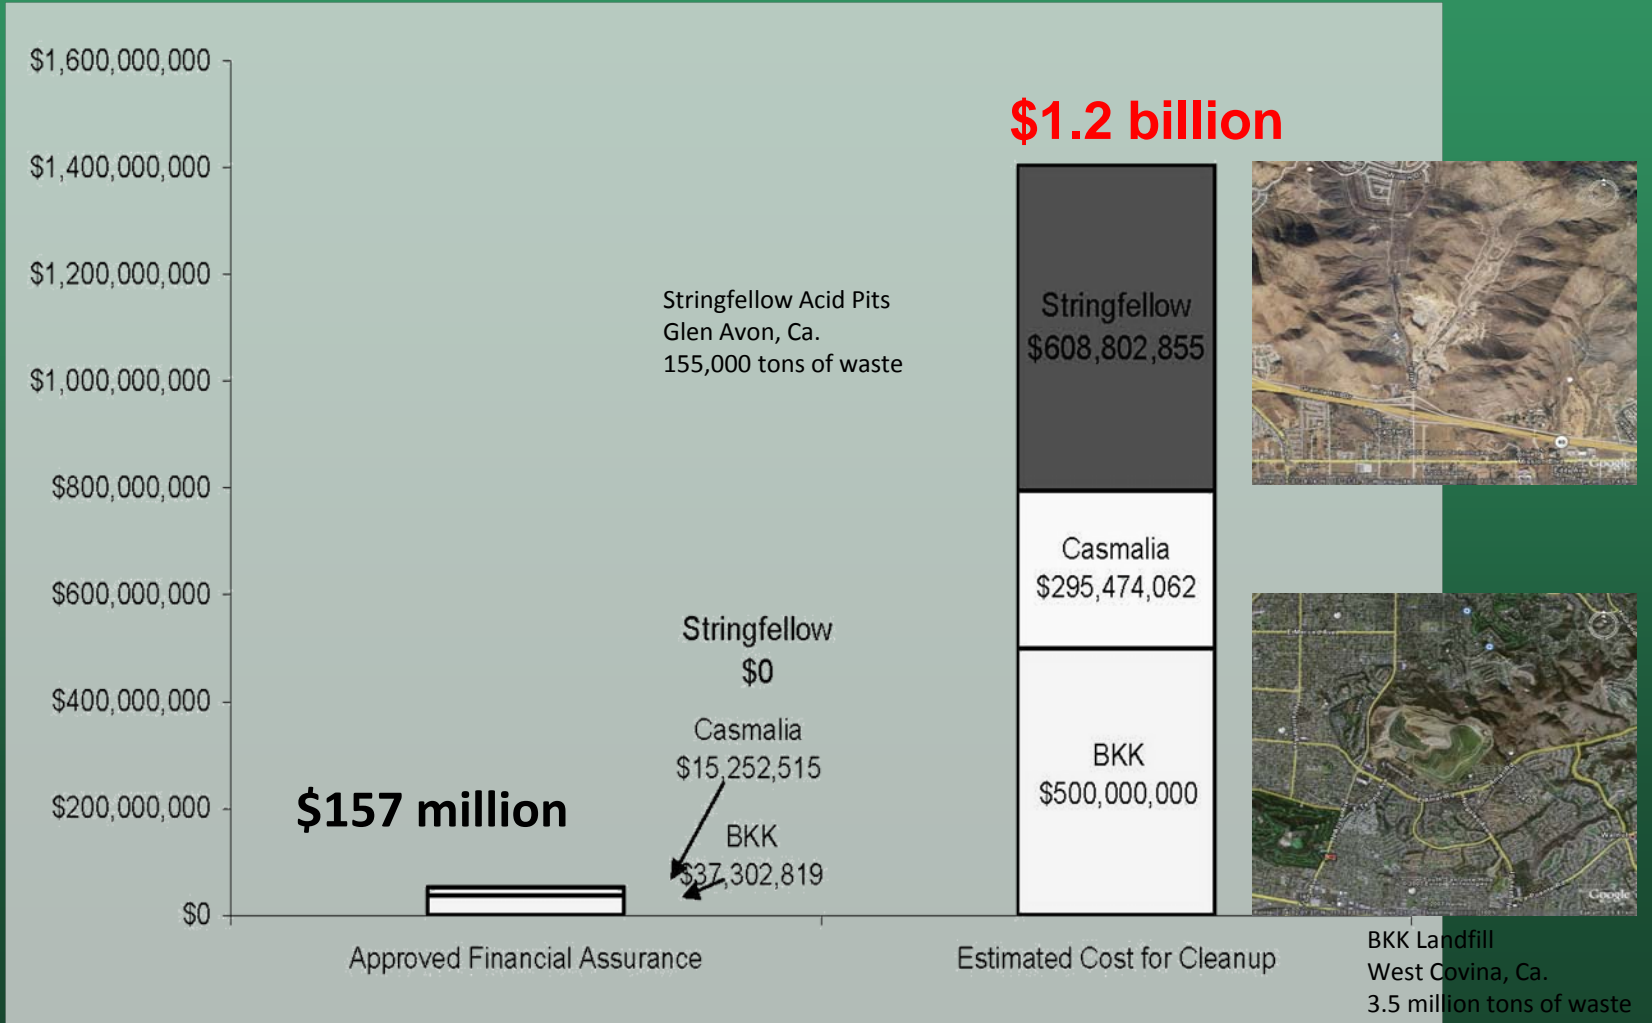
$1,600,000,000
$1,400,000,000
$1,200,000,000
$1,000,000,000
$800,000,000
$600,000,000
$400,000,000
$200,000,000
$0

$1.2 billion

Stringfellow Acid Pits
Glen Avon, Ca.
155,000 tons of waste

Stringfellow
$608,802,855

Casmalia
$295,474,062

BKK
$500,000,000

Stringfellow
$0

Casmalia
$15,252,515

BKK
$37,302,819

$157 million

Approved Financial Assurance

Estimated Cost for Cleanup

BKK Landfill
West Covina, Ca.
3.5 million tons of waste